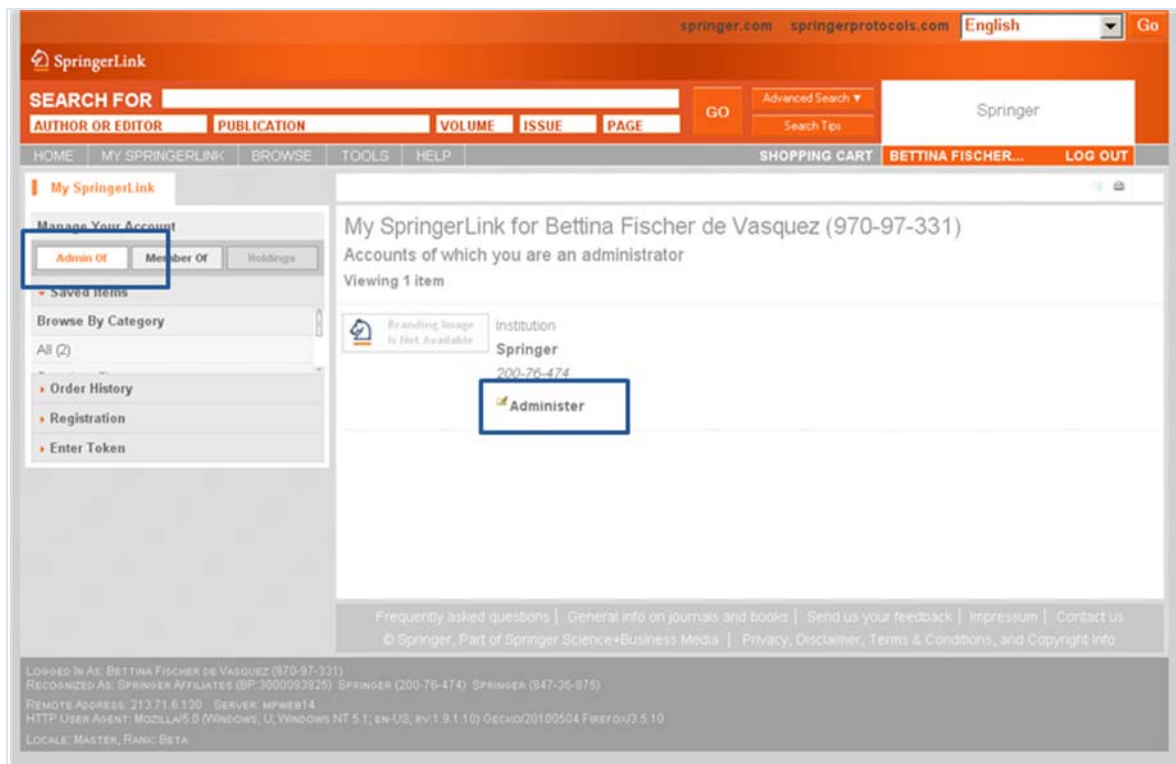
springer.com springerprotocols.com English Go

SpringerLink

SEARCH FOR

AUTHOR OR EDITOR PUBLICATION VOLUME ISSUE PAGE

GO

Advanced Search ▼

Search Tips

Springer

HOME | MY SPRINGERLINK | BROWSE | TOOLS | HELP

SHOPPING CART BETTINA FISCHER... LOG OUT

My SpringerLink

Manage Your Account

Admin Of Member Of Holdings

▾ Saved Items

Browse By Category

All (2)

▸ Order History

▸ Registration

▸ Enter Token

My SpringerLink for Bettina Fischer de Vasquez (970-97-331)

Accounts of which you are an administrator

Viewing 1 item

Branding Image Is Not Available

Institution

Springer

200-76-474

Administer

Frequently asked questions | General info on journals and books | Send us your feedback | Impressum | Contact us

© Springer, Part of Springer Science+Business Media | Privacy, Disclaimer, Terms & Conditions, and Copyright Info

Logged In As: Bettina Fischer de Vasquez (970-97-331)
Recognized As: Springer Affiliates (BP:3000093925) Springer (200-76-474) Springer (847-36-975)

Remote Address: 213.71.6.130 Server: mpweb14
HTTP User Agent: Mozilla/5.0 (Windows; U; Windows NT 5.1; en-US; rv:1.9.1.10) Gecko/20100504 Firefox/3.5.10

Locale: Master, Rank: Beta